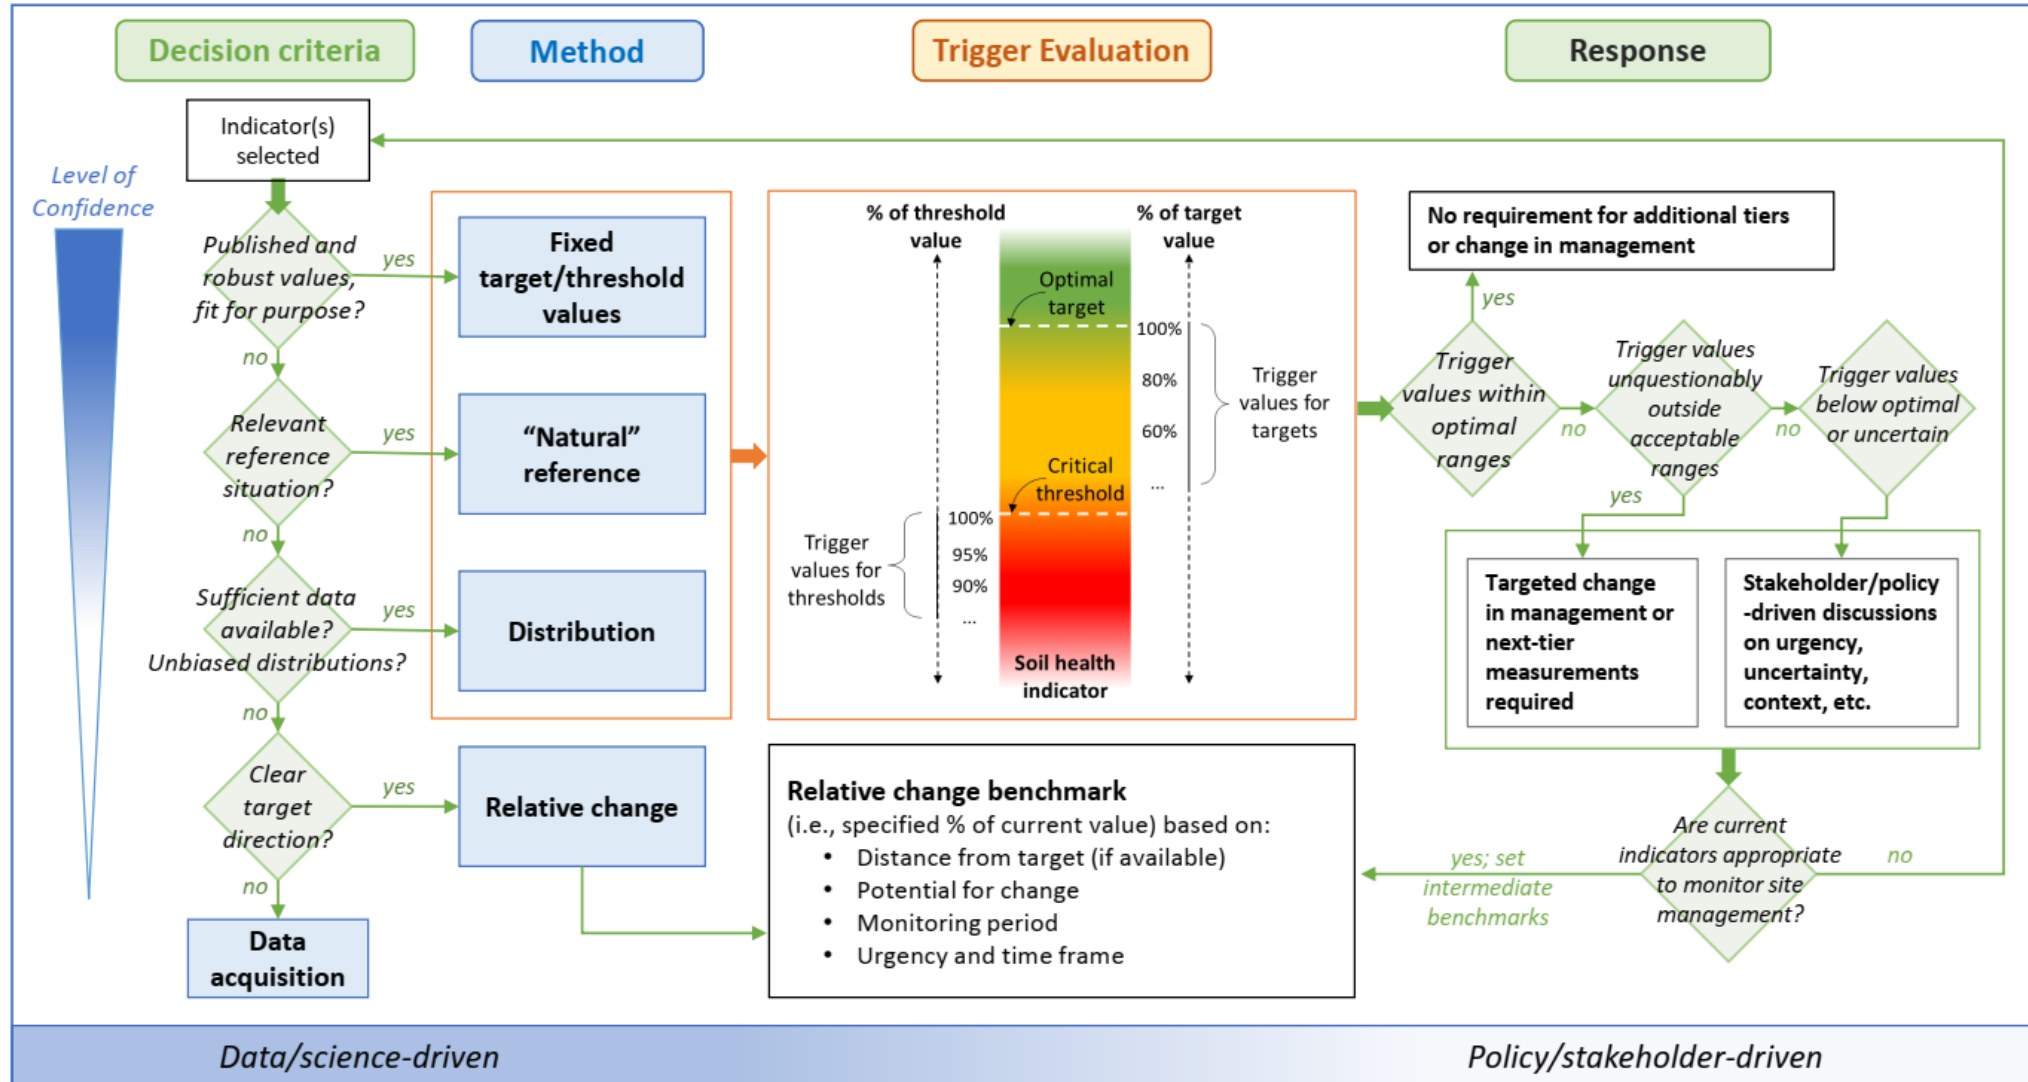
Decision criteria

Method

Trigger Evaluation

Response

Level of Confidence

Indicator(s) selected

Published and robust values, fit for purpose?

yes

no

Fixed target/threshold values

Relevant reference situation?

yes

no

"Natural" reference

Sufficient data available? Unbiased distributions?

yes

no

Distribution

Clear target direction?

yes

no

Relative change

Data acquisition

% of threshold value

% of target value

Optimal target

100%

80%

60%

...

Trigger values for targets

Critical threshold

100%

95%

90%

...

Trigger values for thresholds

Soil health indicator

No requirement for additional tiers or change in management

yes

Trigger values within optimal ranges

no

Trigger values unquestionably outside acceptable ranges

no

Trigger values below optimal or uncertain

yes

Targeted change in management or next-tier measurements required

Stakeholder/policy -driven discussions on urgency, uncertainty, context, etc.

Relative change benchmark
(i.e., specified % of current value) based on:
• Distance from target (if available)
• Potential for change
• Monitoring period
• Urgency and time frame

yes; set intermediate benchmarks

Are current indicators appropriate to monitor site management?

no

Data/science-driven

Policy/stakeholder-driven